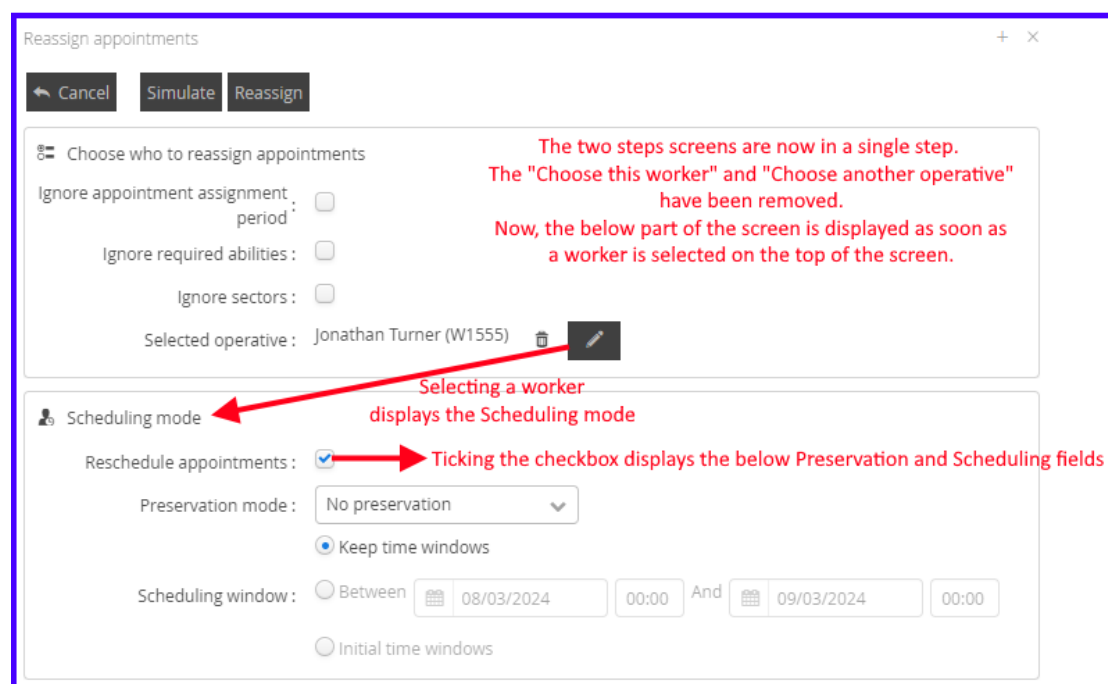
Reassign appointments

+ ×

Cancel

Simulate

Reassign

Choose who to reassign appointments

The two steps screens are now in a single step.
The "Choose this worker" and "Choose another operative" have been removed.
Now, the below part of the screen is displayed as soon as a worker is selected on the top of the screen.

Ignore appointment assignment period :

Ignore required abilities :

Ignore sectors :

Selected operative : Jonathan Turner (W1555)

Selecting a worker displays the Scheduling mode

Scheduling mode

Reschedule appointments :

Ticking the checkbox displays the below Preservation and Scheduling fields

Preservation mode : No preservation

Keep time windows

Scheduling window : Between 08/03/2024 00:00 And 09/03/2024 00:00

Initial time windows